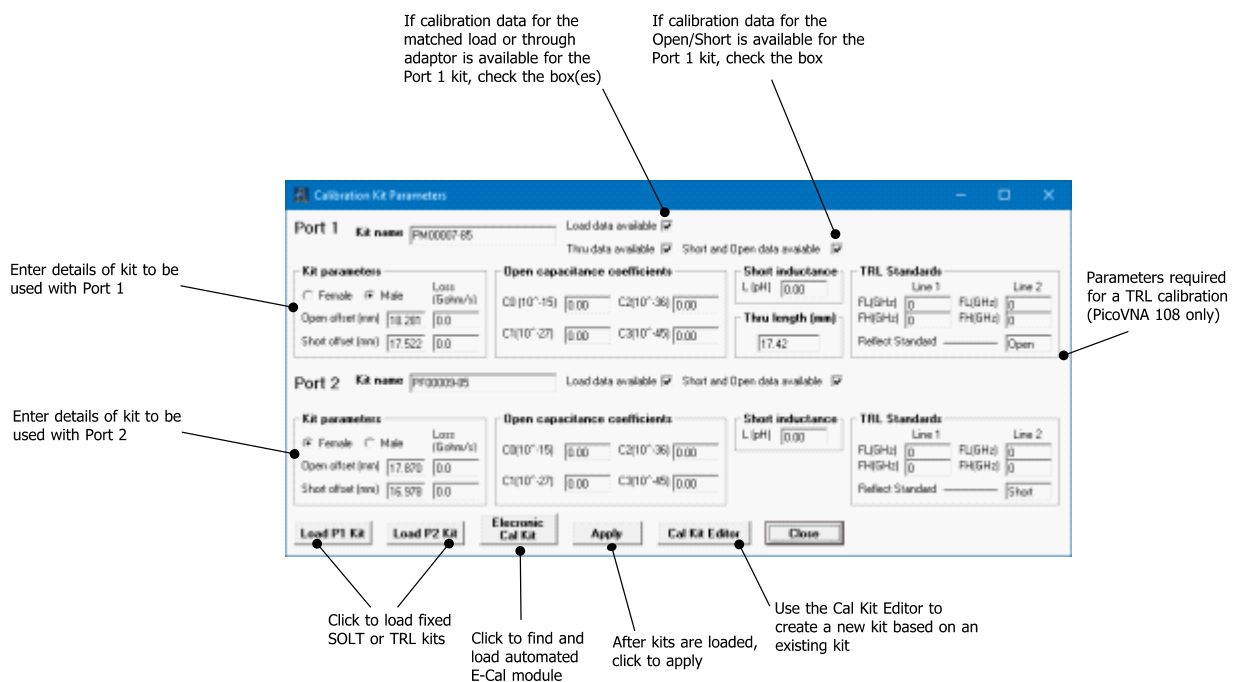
If calibration data for the matched load or through adaptor is available for the Port 1 kit, check the box(es)

If calibration data for the Open/Short is available for the Port 1 kit, check the box

Calibration Kit Parameters

Port 1 Kit name PM00007-85 Load data available Thru data available Short and Open data available

Enter details of kit to be used with Port 1

Kit parameters
Female Male Loss (Gohm/s)
Open offset (mm) 18.281 0.0
Short offset (mm) 17.522 0.0

Open capacitance coefficients
C0 (10^-15) 0.00 C2(10^-36) 0.00
C1(10^-27) 0.00 C3(10^-45) 0.00

Short inductance
L (pH) 0.00

Thru length (mm)
17.42

TRL Standards
Line 1 Line 2
FL(GHz) 0 FL(GHz) 0
FH(GHz) 0 FH(GHz) 0
Reflect Standard Open

Parameters required for a TRL calibration (PicoVNA 108 only)

Port 2 Kit name PF00009-85 Load data available Short and Open data available

Enter details of kit to be used with Port 2

Kit parameters
Female Male Loss (Gohm/s)
Open offset (mm) 17.870 0.0
Short offset (mm) 16.978 0.0

Open capacitance coefficients
C0(10^-15) 0.00 C2(10^-36) 0.00
C1(10^-27) 0.00 C3(10^-45) 0.00

Short inductance
L (pH) 0.00

TRL Standards
Line 1 Line 2
FL(GHz) 0 FL(GHz) 0
FH(GHz) 0 FH(GHz) 0
Reflect Standard Short

Load P1 Kit Load P2 Kit Electronic Cal Kit Apply Cal Kit Editor Close

Click to load fixed SOLT or TRL kits

Click to find and load automated E-Cal module

After kits are loaded, click to apply

Use the Cal Kit Editor to create a new kit based on an existing kit